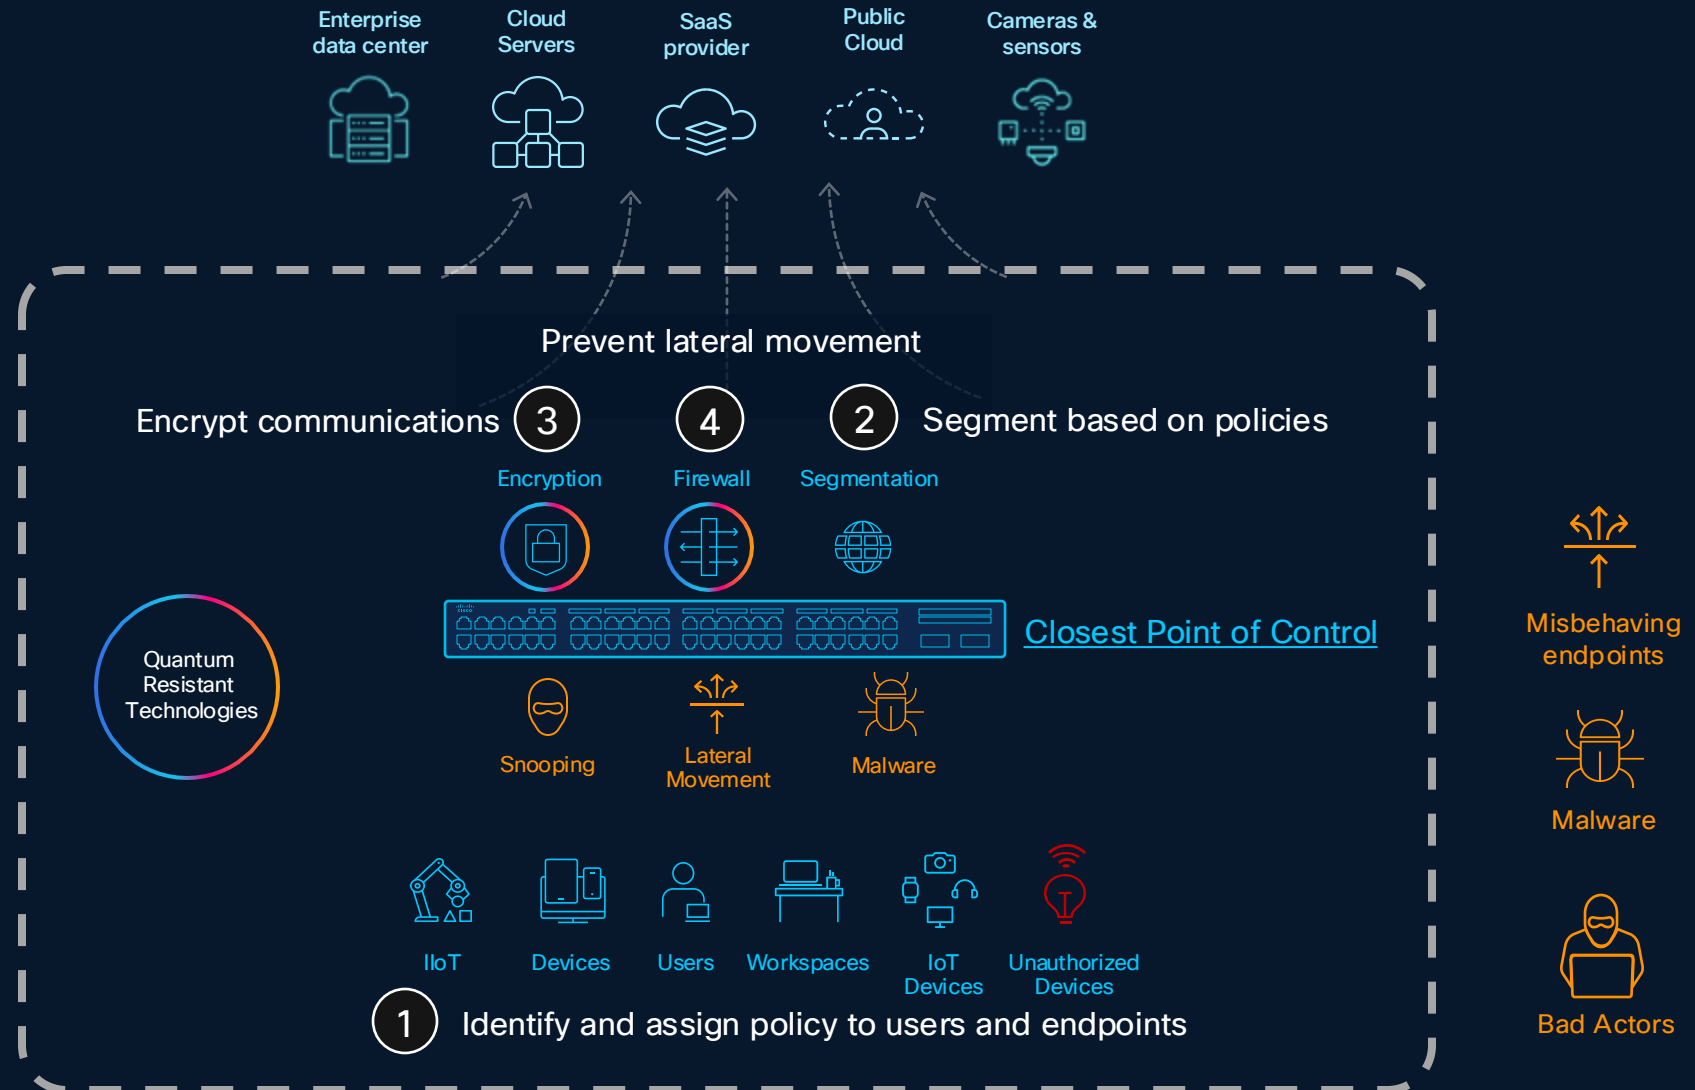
Enterprise data center

Cloud Servers

SaaS provider

Public Cloud

Cameras & sensors

Prevent lateral movement

Encrypt communications 3

4

2 Segment based on policies

Encryption

Firewall

Segmentation

Quantum Resistant Technologies

Closest Point of Control

Snooping

Lateral Movement

Malware

Misbehaving endpoints

Malware

IIoT

Devices

Users

Workspaces

IoT Devices

Unauthorized Devices

1 Identify and assign policy to users and endpoints

Bad Actors